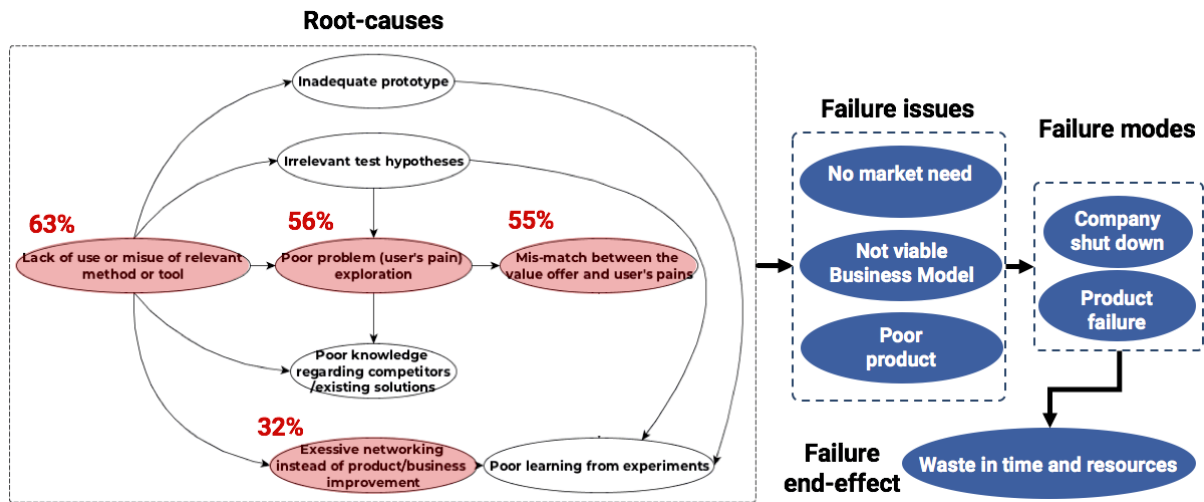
Root-causes

Inadequate prototype

Irrelevant test hypotheses

63%

Lack of use or misue of relevant method or tool

56%

Poor problem (user's pain) exploration

55%

Mis-match between the value offer and user's pains

Poor knowledge regarding competitors /existing solutions

32%

Exessive networking instead of product/business improvement

Poor learning from experiments

Failure issues

No market need

Not viable Business Model

Poor product

Failure modes

Company shut down

Product failure

Failure end-effect

Waste in time and resources